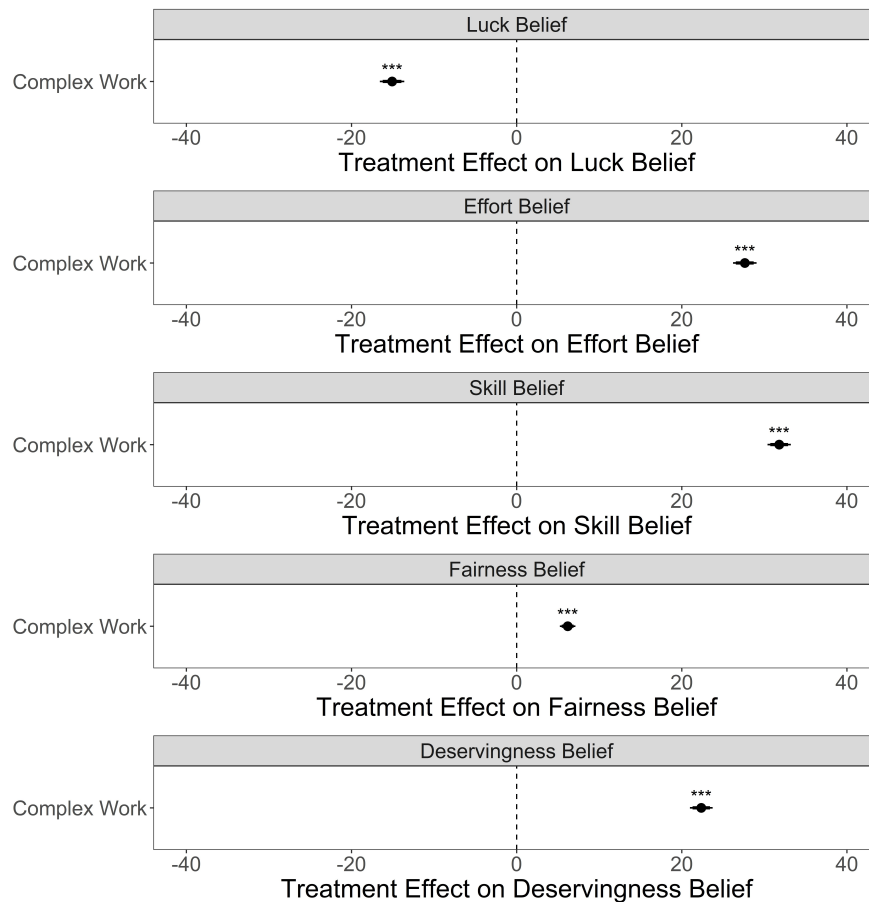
Luck Belief

Complex Work

***

-40 -20 0 20 40

Treatment Effect on Luck Belief

Effort Belief

Complex Work

***

-40 -20 0 20 40

Treatment Effect on Effort Belief

Skill Belief

Complex Work

***

-40 -20 0 20 40

Treatment Effect on Skill Belief

Fairness Belief

Complex Work

***

-40 -20 0 20 40

Treatment Effect on Fairness Belief

Deservingness Belief

Complex Work

***

-40 -20 0 20 40

Treatment Effect on Deservingness Belief